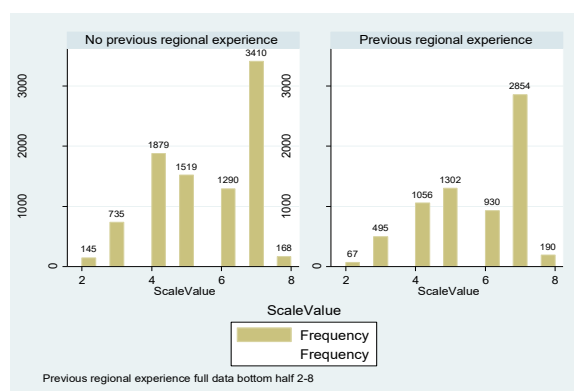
No previous regional experience

Previous regional experience

3000
2000
1000
0

145
735
1879
1519
1290
3410
168

2
4
6
8
ScaleValue

3000
2000
1000
0

67
495
1056
1302
930
2854
190

2
4
6
8
ScaleValue

ScaleValue

Frequency
Frequency

Previous regional experience full data bottom half 2-8